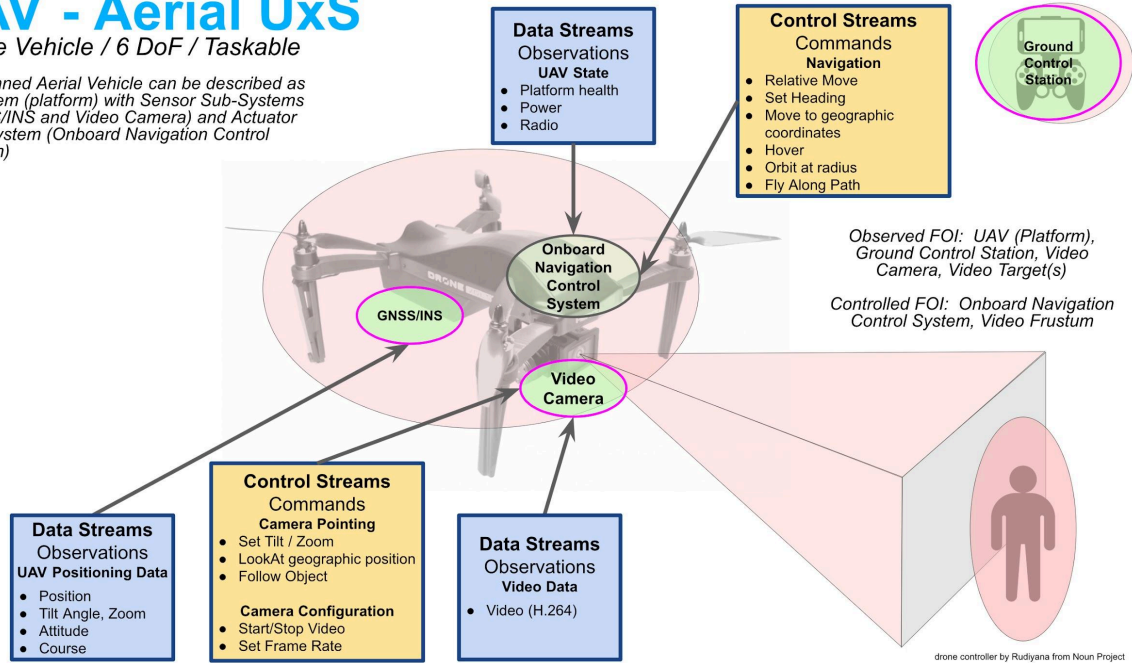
AV - Aerial UxS
e Vehicle / 6 DoF / Taskable

ned Aerial Vehicle can be described as em (platform) with Sensor Sub-Systems /INS and Video Camera) and Actuator ystem (Onboard Navigation Control n)

Data Streams
Observations
UAV State
- Platform health
- Power
- Radio

Control Streams
Commands
Navigation
- Relative Move
- Set Heading
- Move to geographic coordinates
- Hover
- Orbit at radius
- Fly Along Path

Ground Control Station

Onboard Navigation Control System

GNSS/INS

Video Camera

Observed FOI: UAV (Platform), Ground Control Station, Video Camera, Video Target(s)

Controlled FOI: Onboard Navigation Control System, Video Frustum

Data Streams
Observations
UAV Positioning Data
- Position
- Tilt Angle, Zoom
- Attitude
- Course

Control Streams
Commands
Camera Pointing
- Set Tilt / Zoom
- LookAt geographic position
- Follow Object

Camera Configuration
- Start/Stop Video
- Set Frame Rate

Data Streams
Observations
Video Data
- Video (H.264)

drone controller by Rudiyana from Noun Project